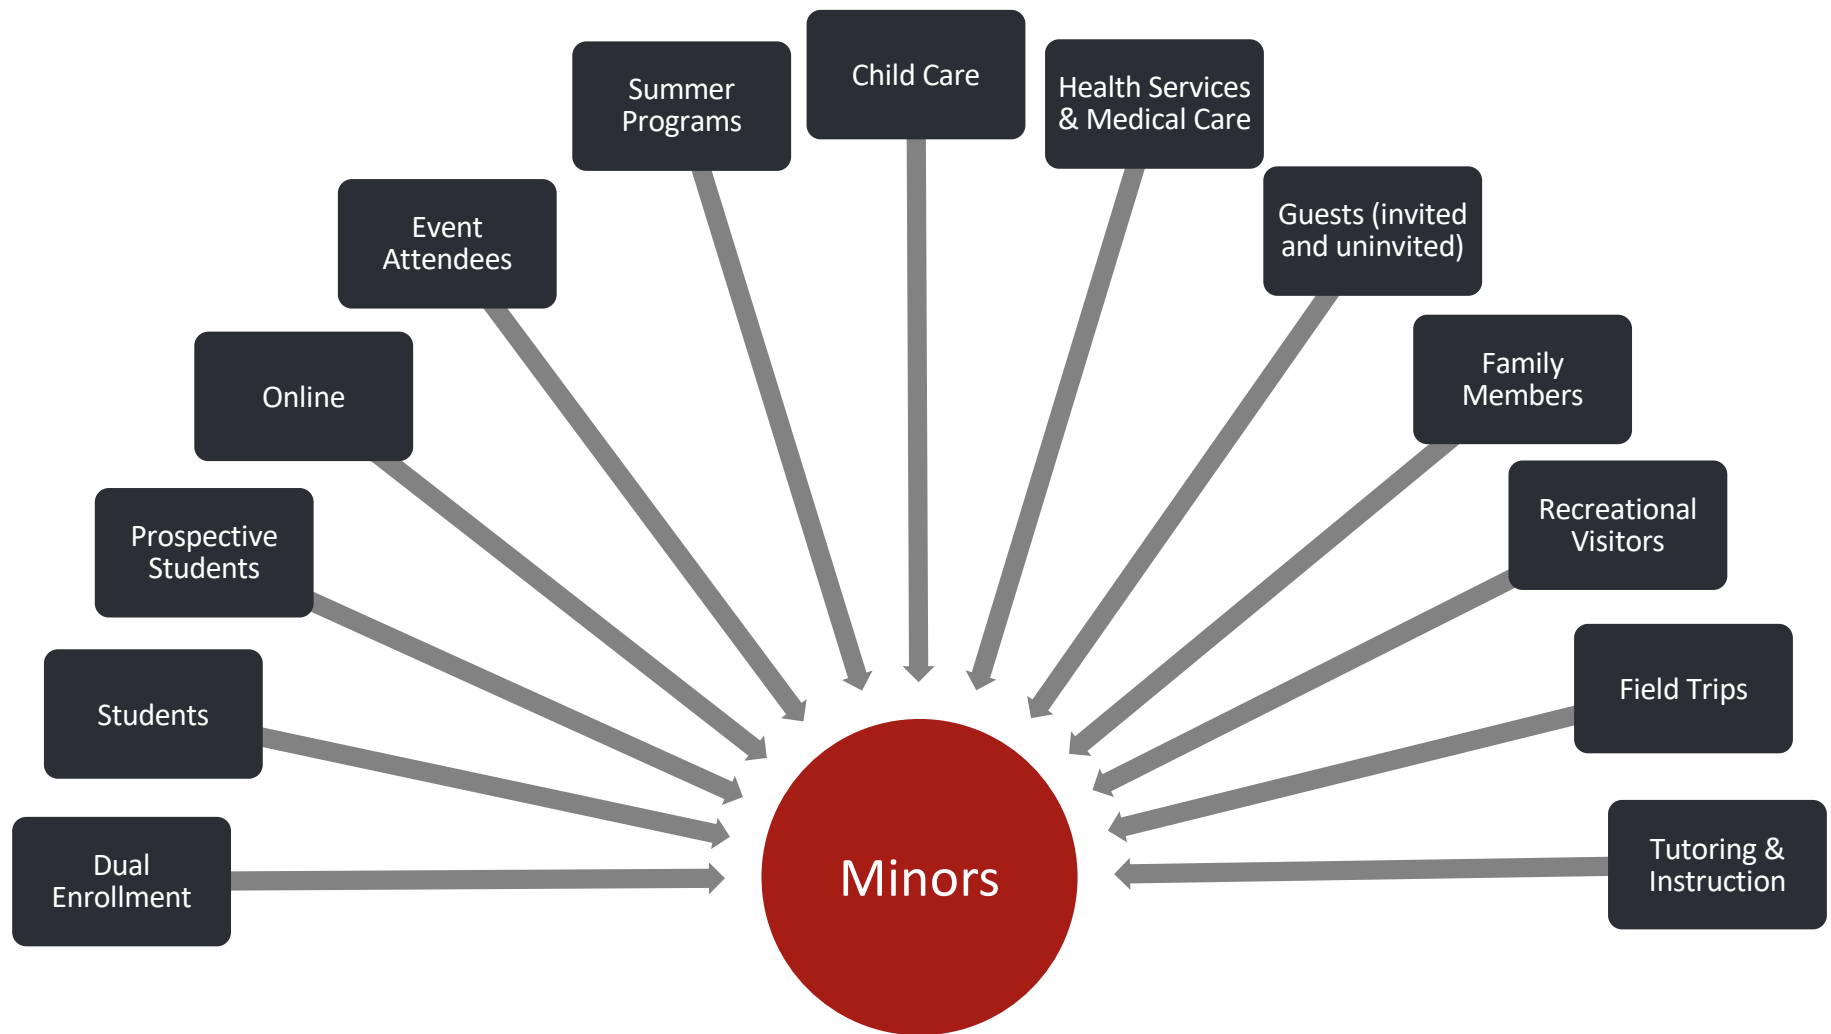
Dual Enrollment

Students

Prospective Students

Online

Event Attendees

Summer Programs

Child Care

Health Services & Medical Care

Guests (invited and uninvited)

Family Members

Recreational Visitors

Field Trips

Tutoring & Instruction

Minors